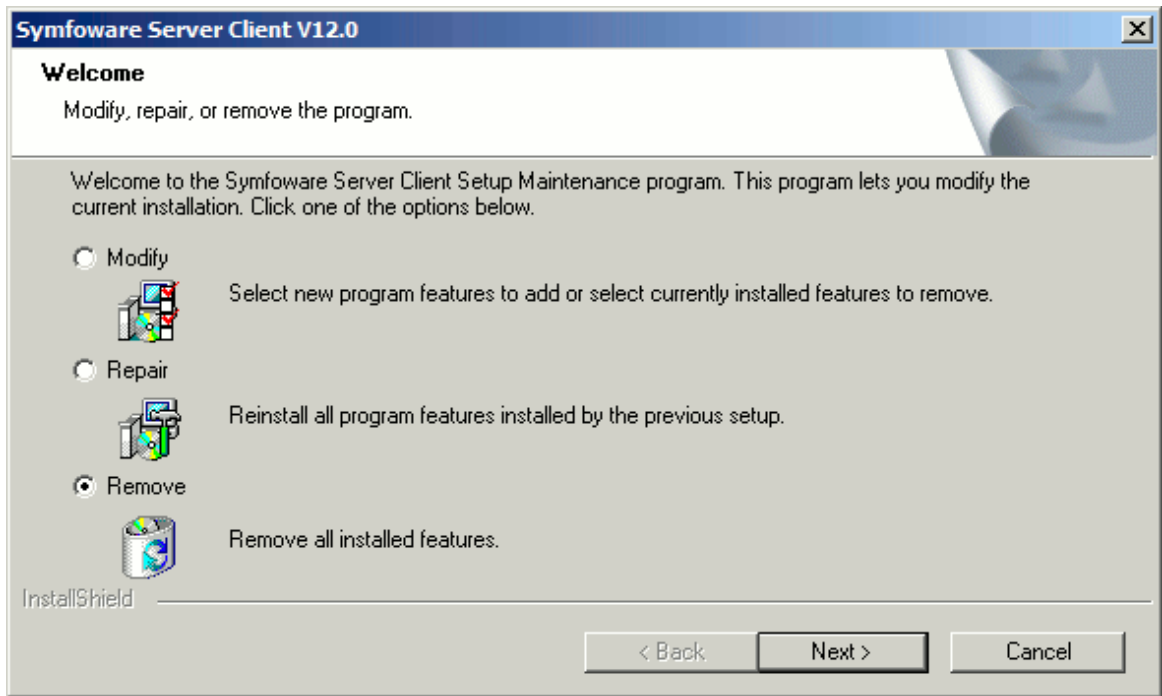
Symfoware Server Client V12.0

Welcome

Modify, repair, or remove the program.

Welcome to the Symfoware Server Client Setup Maintenance program. This program lets you modify the current installation. Click one of the options below.

Modify

Select new program features to add or select currently installed features to remove.

Repair

Reinstall all program features installed by the previous setup.

Remove

Remove all installed features.

InstallShield

< Back

Next >

Cancel